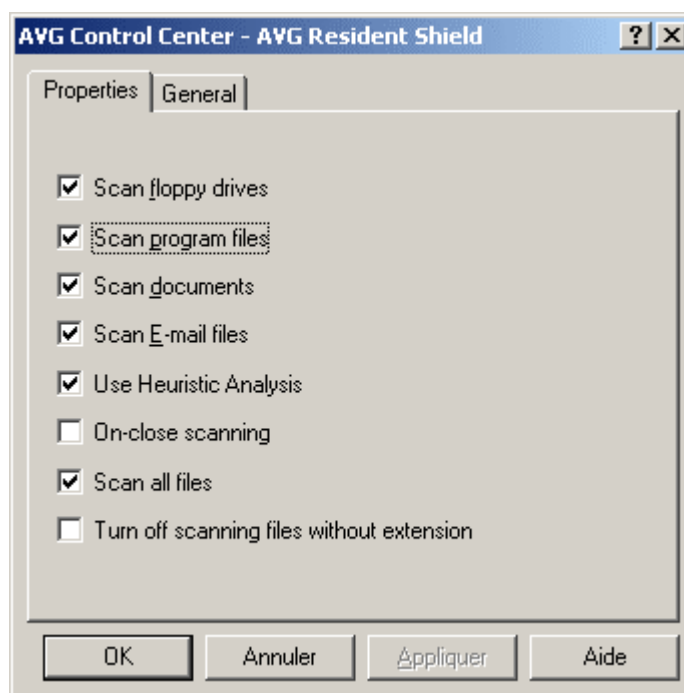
AVG Control Center - AVG Resident Shield
?
X
Properties
General

Scan floppy drives
Scan program files
Scan documents
Scan E-mail files
Use Heuristic Analysis
On-close scanning
Scan all files
Turn off scanning files without extension

OK
Annuler
Appliquer
Aide